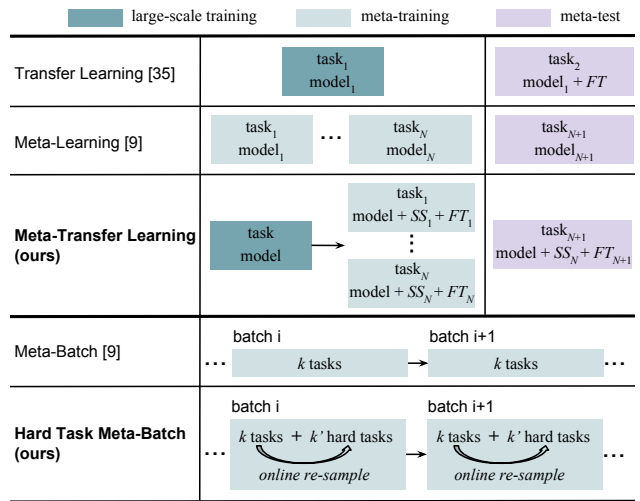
large-scale training meta-training meta-test

| | | |
|---|---|---|
| Transfer Learning [35] | task$_1$ model$_1$ | task$_2$ model$_1$ + $FT$ |
| Meta-Learning [9] | task$_1$ model$_1$ ... task$_N$ model$_N$ | task$_{N+1}$ model$_{N+1}$ |
| **Meta-Transfer Learning (ours)** | task model → task$_1$ model + $SS_1$ + $FT_1$ ⋮ task$_N$ model + $SS_N$ + $FT_N$ | task$_{N+1}$ model + $SS_N$ + $FT_{N+1}$ |

| | |
|---|---|
| Meta-Batch [9] | batch i ... $k$ tasks → batch i+1 $k$ tasks ... |
| **Hard Task Meta-Batch (ours)** | batch i ... $k$ tasks + $k'$ hard tasks *online re-sample* → batch i+1 $k$ tasks + $k'$ hard tasks *online re-sample* ... |